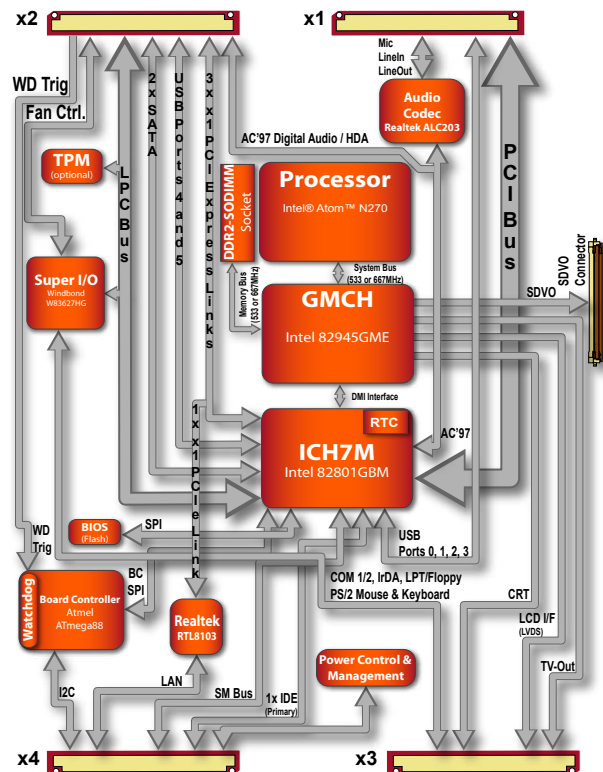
x2

x1

WD Trig

Fan Ctrl.

2x SATA

USB Ports 4 and 5

3x x1 PCI Express Links

Mic
LineIn
LineOut

Audio Codec
Realtek ALC203

AC'97 Digital Audio / HDA

PCI Bus

TPM
(optional)

LPC Bus

DDR2-SODIMM Socket

Processor
Intel® Atom™ N270

Super I/O
Windbond W83627HG

Memory Bus (533 or 667MHz)

System Bus (533 or 667MHz)

GMCH
Intel 82945GME

SDVO

SDVO Connector

DMI Interface

1x x1 PCIe Link

RTC

ICH7M
Intel 82801GBM

AC'97

WD Trig

BIOS
(Flash)

SPI

USB
Ports 0, 1, 2, 3

BC SPI

Watchdog

Board Controller
Atmel
ATmega88

Realtek
RTL8103

COM 1/2, IrDA, LPT/Floppy
PS/2 Mouse & Keyboard

CRT

LCD I/F
(LVDS)

TV-Out

I2C

LAN

SM Bus

1x IDE
(Primary)

Power Control & Management

x4

x3